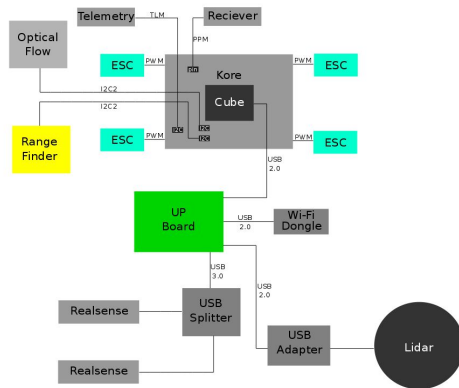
Telemetry
TLM
Reciever
PPM
Optical Flow
ESC
PWM
Kore
PWM
ESC
Cube
I2C2
I2C2
Range Finder
ESC
PWM
PWM
ESC
USB 2.0
UP Board
USB 2.0
Wi-Fi Dongle
USB 3.0
USB 2.0
Realsense
USB Splitter
USB Adapter
Lidar
Realsense